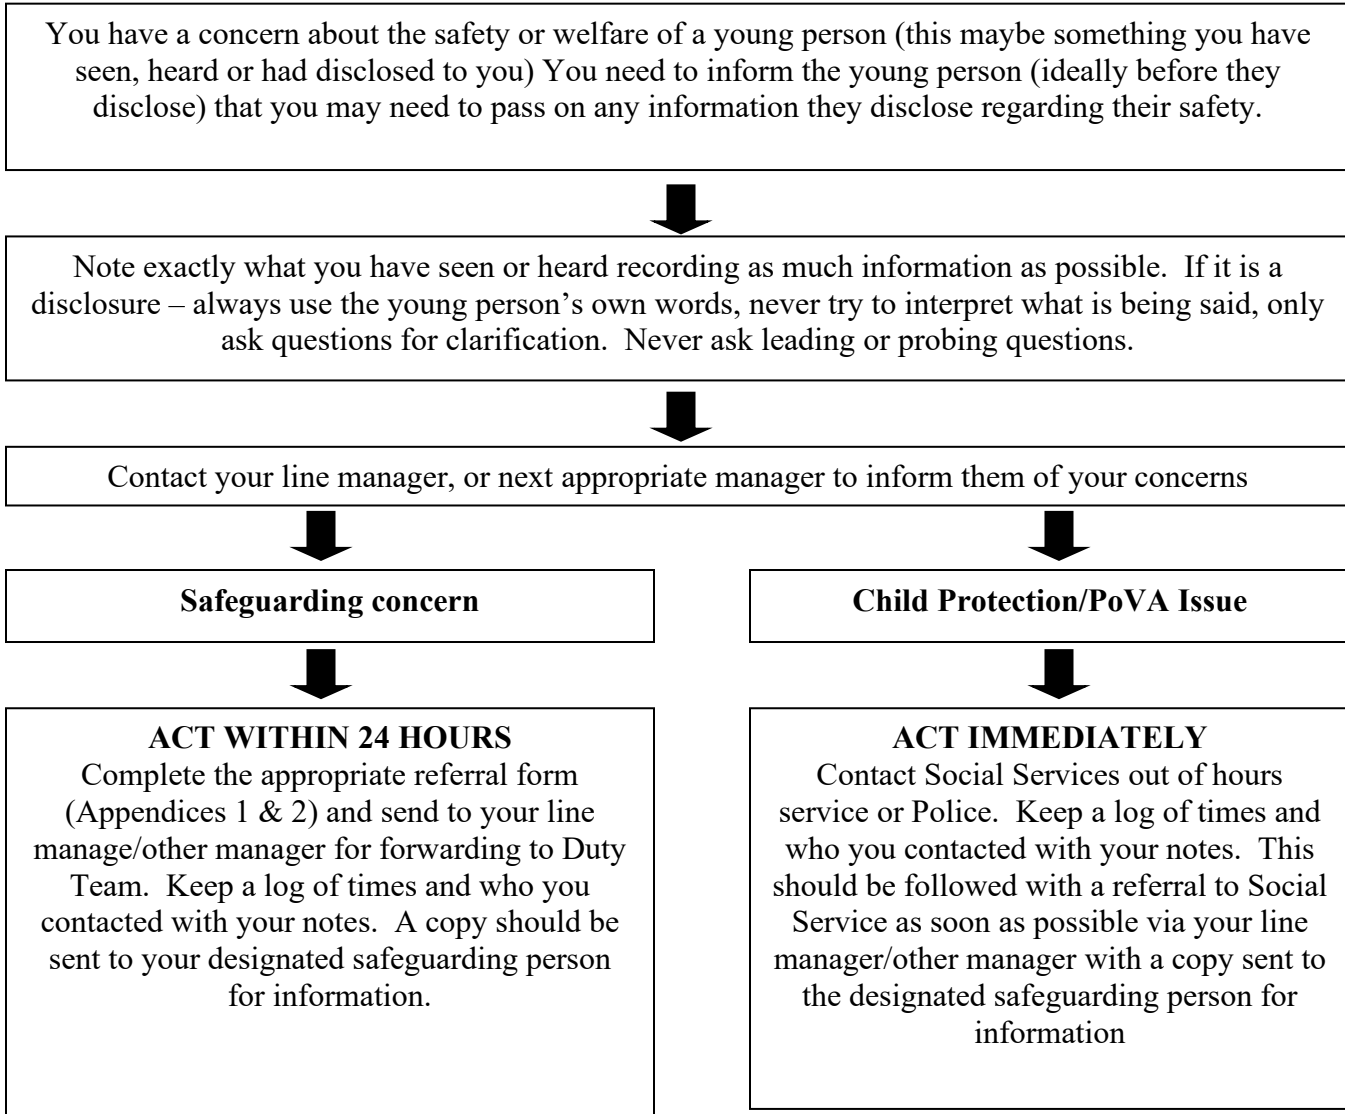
You have a concern about the safety or welfare of a young person (this maybe something you have seen, heard or had disclosed to you) You need to inform the young person (ideally before they disclose) that you may need to pass on any information they disclose regarding their safety.

Note exactly what you have seen or heard recording as much information as possible. If it is a disclosure – always use the young person's own words, never try to interpret what is being said, only ask questions for clarification. Never ask leading or probing questions.

Contact your line manager, or next appropriate manager to inform them of your concerns

**Safeguarding concern**

**ACT WITHIN 24 HOURS**
Complete the appropriate referral form (Appendices 1 & 2) and send to your line manage/other manager for forwarding to Duty Team. Keep a log of times and who you contacted with your notes. A copy should be sent to your designated safeguarding person for information.

**Child Protection/PoVA Issue**

**ACT IMMEDIATELY**
Contact Social Services out of hours service or Police. Keep a log of times and who you contacted with your notes. This should be followed with a referral to Social Service as soon as possible via your line manager/other manager with a copy sent to the designated safeguarding person for information